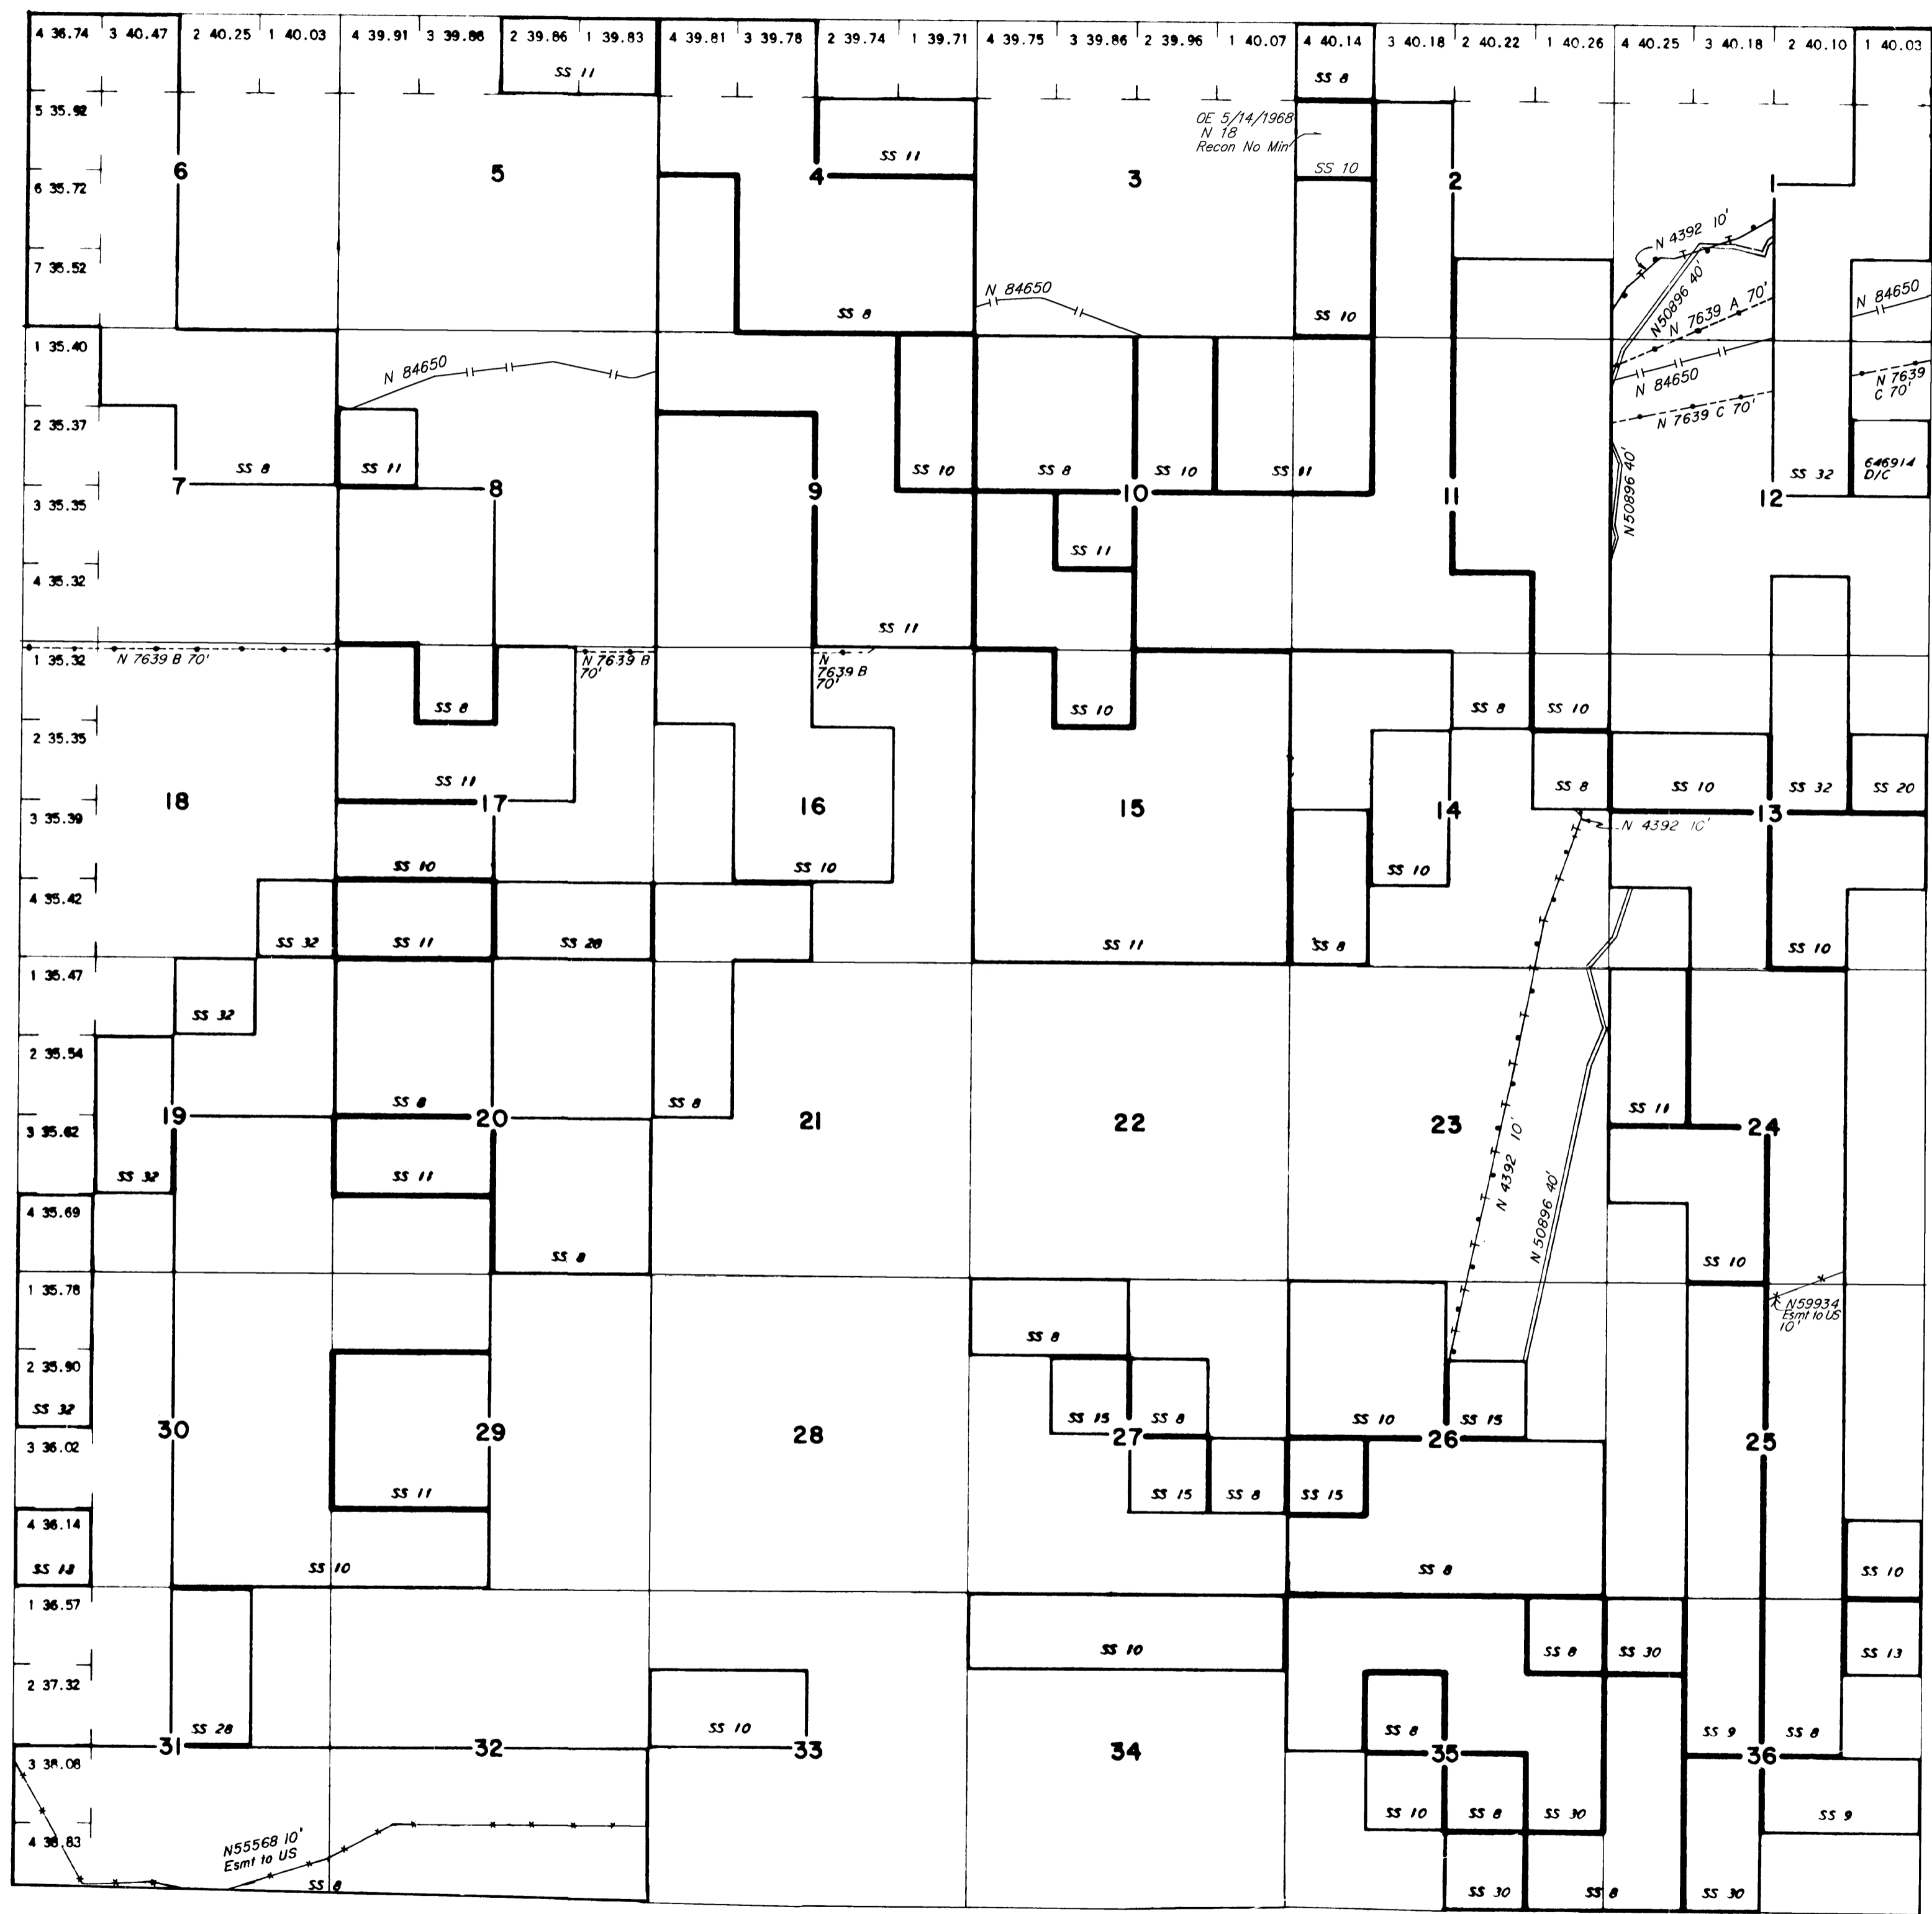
4 36.74 3 40.47 2 40.25 1 40.03 4 39.91 3 39.88 2 39.86 1 39.83 4 39.81 3 39.78 2 39.74 1 39.71 4 39.75 3 39.86 2 39.96 1 40.07 4 40.14 3 40.18 2 40.22 1 40.26 4 40.25 3 40.18 2 40.10 1 40.03

SS 11
SS 8

5 35.92
6 35.72
7 35.52

6
5
4
SS 11
3
OE 5/14/1968
N 18
Recon No Min
SS 10
2
1

N 4392 10'
N50896 40'
N 7639 A 70'
N 84650
SS 8
N 84650
SS 10

1 35.40
2 35.37
3 35.35
4 35.32

N 84650
N 84650
N 7639 C 70'
N 7639 C 70'
N 50896 40'

SS 8
SS 11
7
8
9
SS 10
SS 8
10
SS 10
SS 11
11
SS 32
646914 D/C
12
SS 11
SS 11

1 35.32
N 7639 B 70'
N 7639 B 70'
N 7639 B 70'

SS 8
SS 10
SS 8
SS 10

2 35.35
3 35.39
4 35.42

18
SS 11
17
16
15
14
SS 8
SS 10
N 4392 10'
13
SS 32
SS 20
SS 10
SS 10
SS 10
SS 32
SS 11
SS 28
SS 11
SS 8
SS 10

1 35.47
2 35.54
3 35.62
4 35.69

SS 32
19
SS 8
20
SS 8
21
22
23
SS 11
24
SS 32
SS 11
N 4392 10'
N 50896 40'
SS 8
SS 10

1 35.78
2 35.90
SS 32
3 36.02
4 36.14
SS 13

N59934 Esmt to US 10'

30
29
28
SS 8
SS 15
SS 8
27
SS 10
26
SS 15
25
SS 11
SS 15
SS 8
SS 15
SS 10
SS 8
SS 10

1 36.57
2 37.32
3 38.08
4 38.83

SS 10
SS 8
SS 30
SS 13
SS 28
31
32
SS 10
33
34
SS 8
35
SS 9
SS 8
36
SS 10
SS 8
SS 30
SS 9
N55568 10'
Esmt to US
SS 8
SS 30
SS 8
SS 30